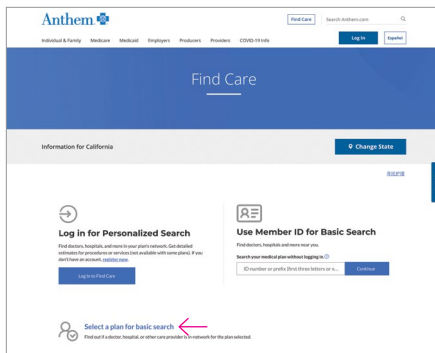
Anthem

Find Care

Search Anthem.com

Individual & Family Medicare Medicaid Employers Producers Providers COVID-19 Info

Log In

Español

Find Care

Information for California

Change State

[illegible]

Log in for Personalized Search

Find doctors, hospitals, and more in your plan's network. Get detailed estimates for procedures or services (not available with some plans). If you don't have an account, register now.

Log In to Find Care

Use Member ID for Basic Search

Find doctors, hospitals and more near you.

Search your medical plan without logging in

ID number or prefix (first three letters or n...

Continue

Select a plan for basic search

Find out if a doctor, hospital, or other care provider is in network for the plan selected.